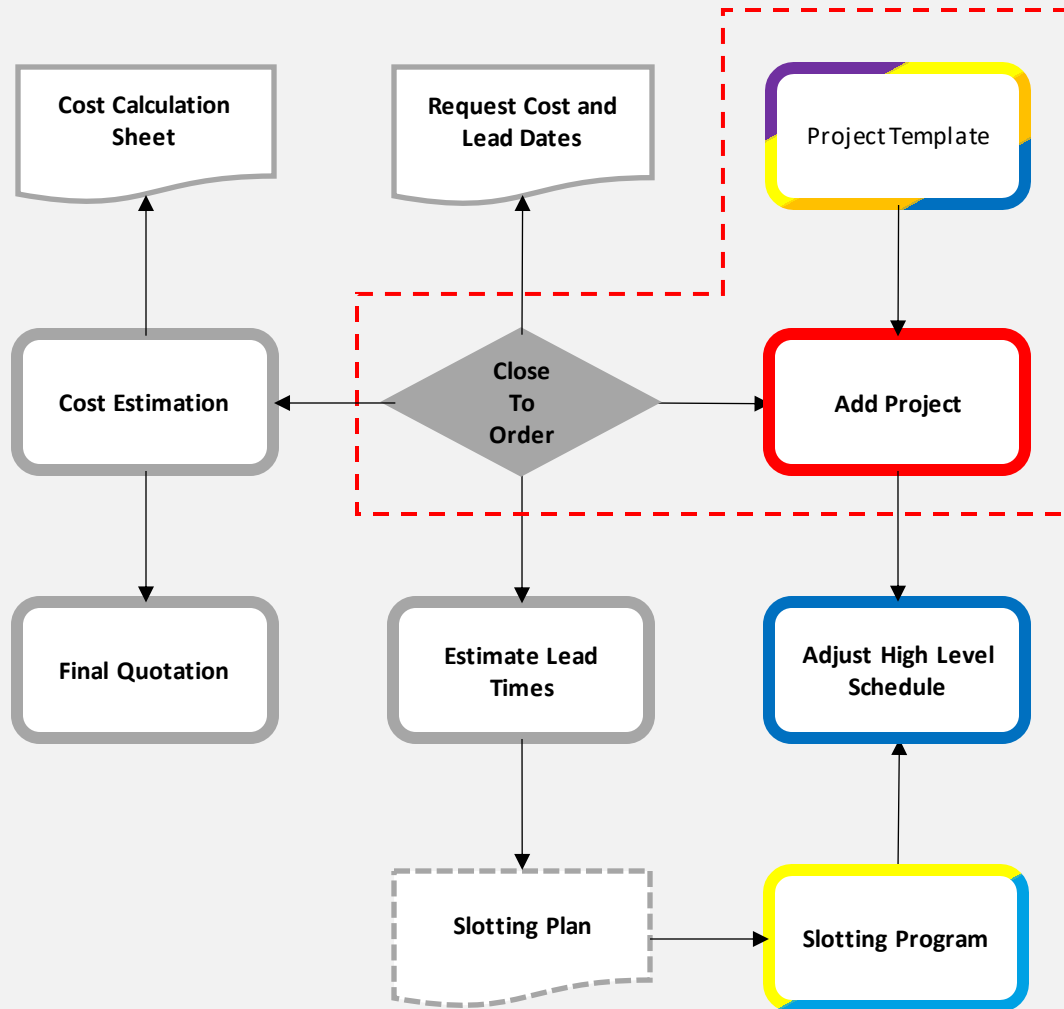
Cost Calculation Sheet

Request Cost and Lead Dates

Project Template

Cost Estimation

Close To Order

Add Project

Final Quotation

Estimate Lead Times

Adjust High Level Schedule

Slotting Plan

Slotting Program